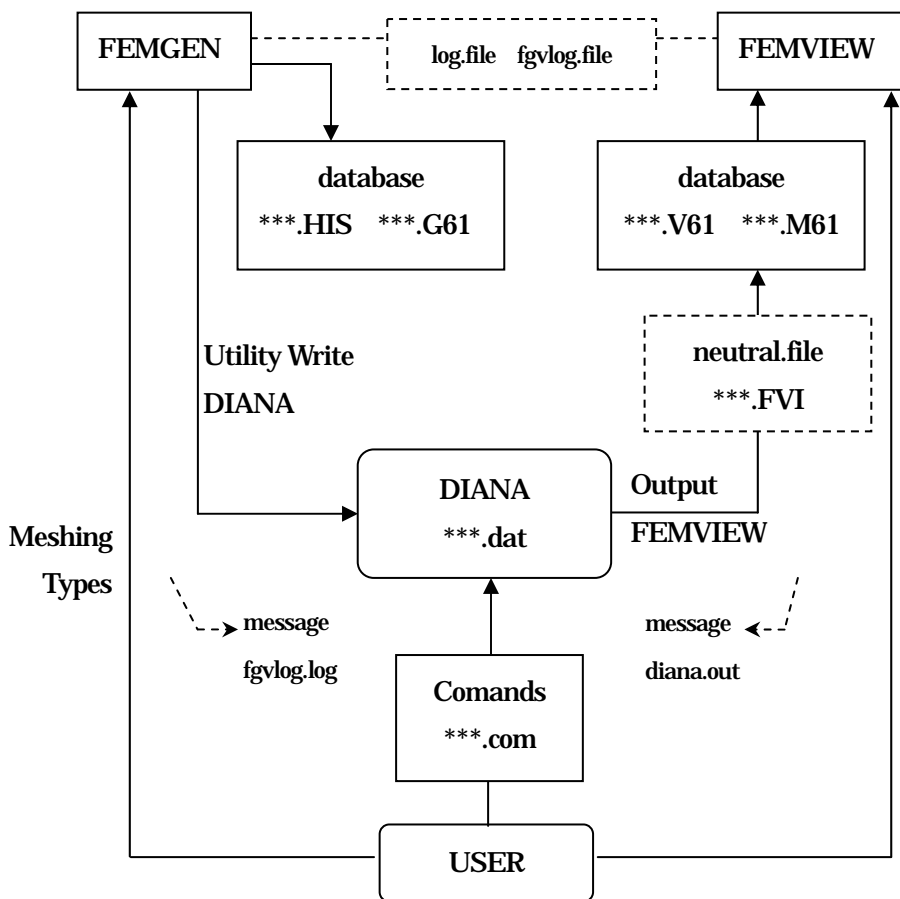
FEMGEN

log.file fgvlog.file

FEMVIEW

database
***.HIS ***.G61

database
***.V61 ***.M61

Utility Write
DIANA

neutral.file
***.FVI

DIANA
***.dat

Output
FEMVIEW

Meshing
Types

message
fgvlog.log

message
diana.out

Comands
***.com

USER